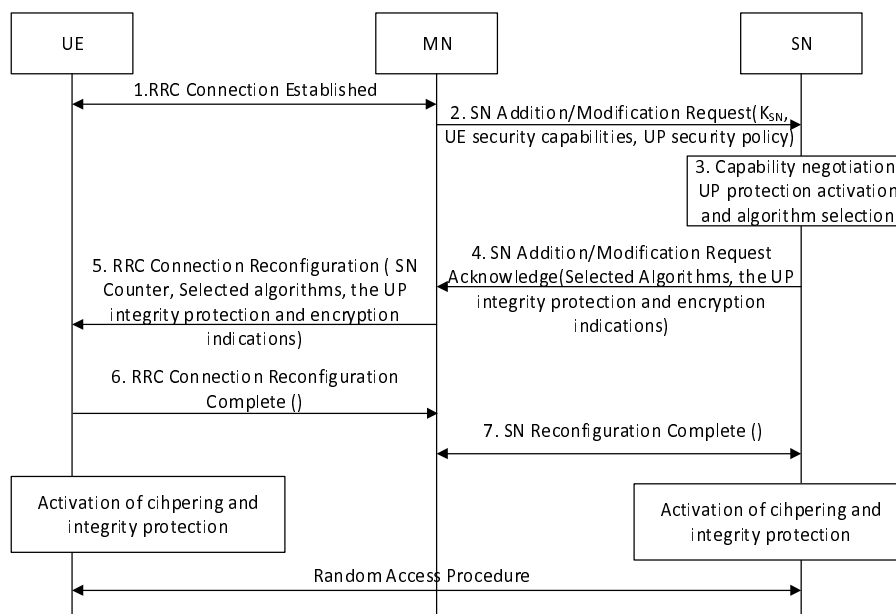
UE

MN

SN

1.RRC Connection Established

2. SN Addition/Modification Request($K_{SN}$, UE security capabilities, UP security policy)

3. Capability negotiation UP protection activation and algorithm selection

4. SN Addition/Modification Request Acknowledge(Selected Algorithms, the UP integrity protection and encryption indications)

5. RRC Connection Reconfiguration ( SN Counter, Selected algorithms, the UP integrity protection and encryption indications)

6. RRC Connection Reconfiguration Complete ()

7. SN Reconfiguration Complete ()

Activation of cihpering and integrity protection

Activation of cihpering and integrity protection

Random Access Procedure